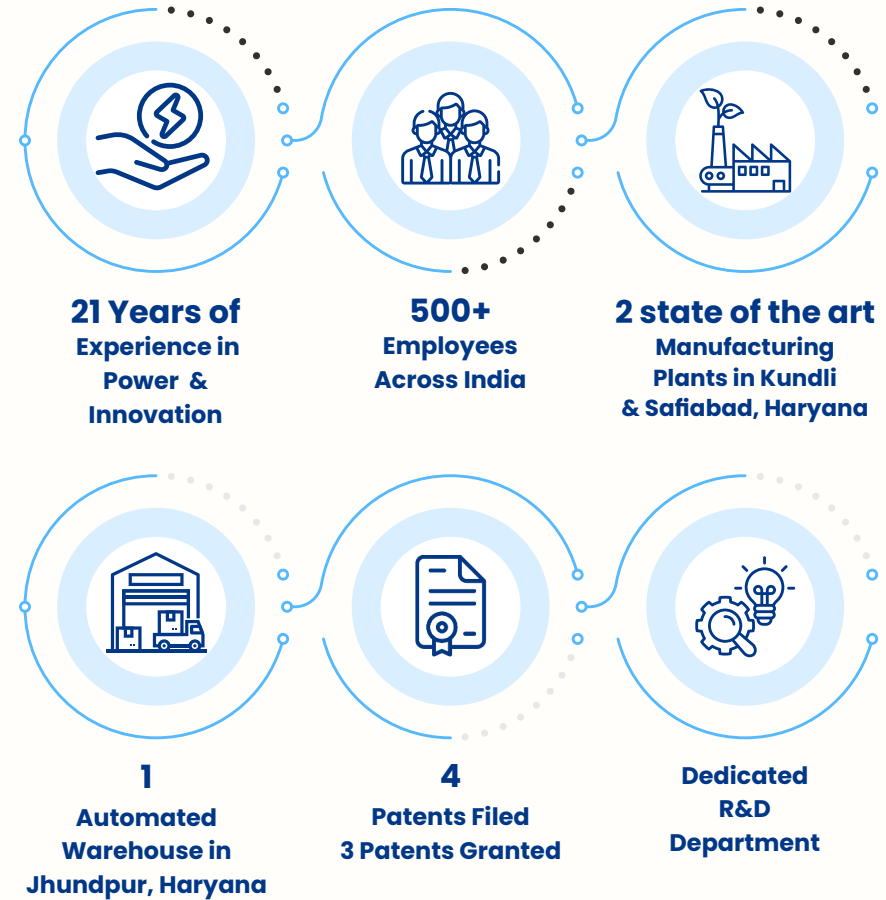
21 Years of
Experience in
Power &
Innovation

500+
Employees
Across India

2 state of the art
Manufacturing
Plants in Kundli
& Safiabad, Haryana

1
Automated
Warehouse in
Jhundpur, Haryana

4
Patents Filed
3 Patents Granted

Dedicated
R&D
Department